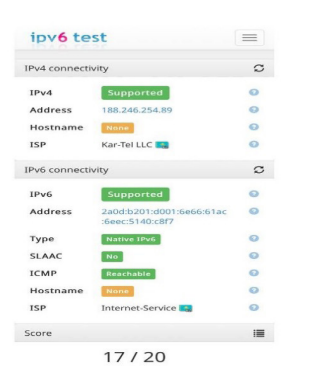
ipv6 test

IPv4 connectivity

| | |
|---|---|
| IPv4 | Supported |
| Address | 188.246.254.89 |
| Hostname | None |
| ISP | Kar-Tel LLC |

IPv6 connectivity

| | |
|---|---|
| IPv6 | Supported |
| Address | 2a0d:b201:d001:6e66:61ac:6eec:5140:c8f7 |
| Type | Native IPv6 |
| SLAAC | No |
| ICMP | Reachable |
| Hostname | None |
| ISP | Internet-Service |

Score

17 / 20